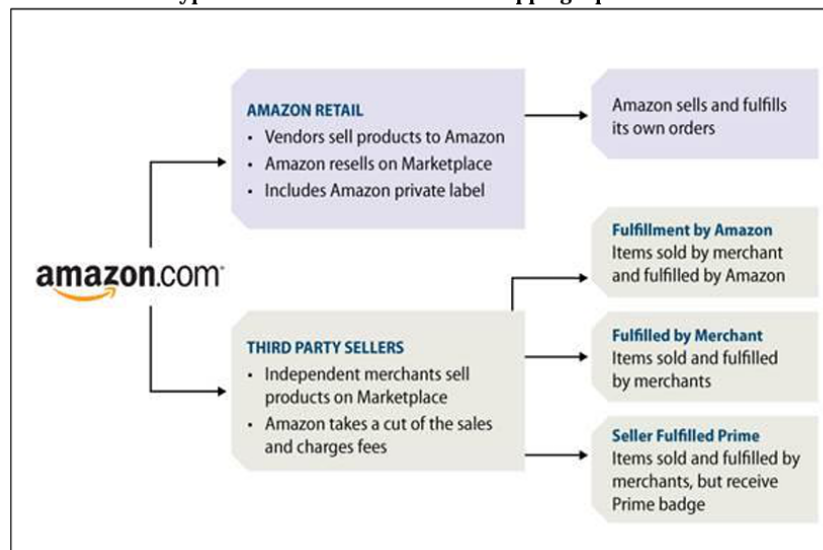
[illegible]ypes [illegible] pping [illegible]

AMAZON RETAIL
• Vendors sell products to Amazon
• Amazon resells on Marketplace
• Includes Amazon private label

Amazon sells and fulfills its own orders

amazon.com

Fulfillment by Amazon
Items sold by merchant and fulfilled by Amazon

THIRD PARTY SELLERS
• Independent merchants sell products on Marketplace
• Amazon takes a cut of the sales and charges fees

Fulfilled by Merchant
Items sold and fulfilled by merchants

Seller Fulfilled Prime
Items sold and fulfilled by merchants, but receive Prime badge